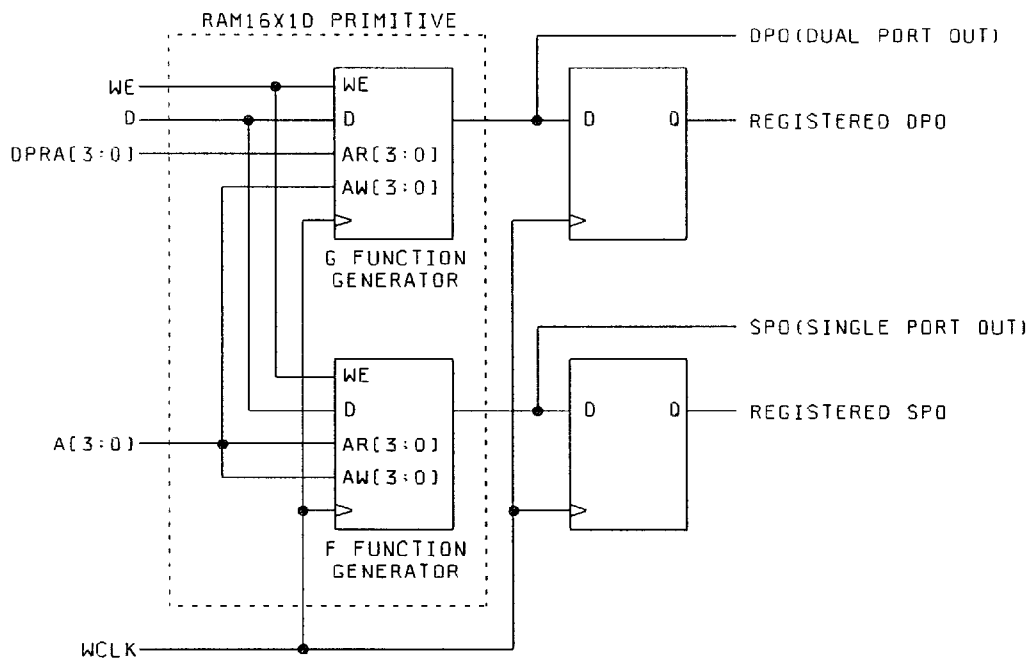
RAM16X1D PRIMITIVE

WE
D
DPRA[3:0]
WE
D
AR[3:0]
AW[3:0]
G FUNCTION GENERATOR

DPO(DUAL PORT OUT)
D
Q
REGISTERED DPO

WE
D
A[3:0]
AR[3:0]
AW[3:0]
F FUNCTION GENERATOR

SPO(SINGLE PORT OUT)
D
Q
REGISTERED SPO

WCLK